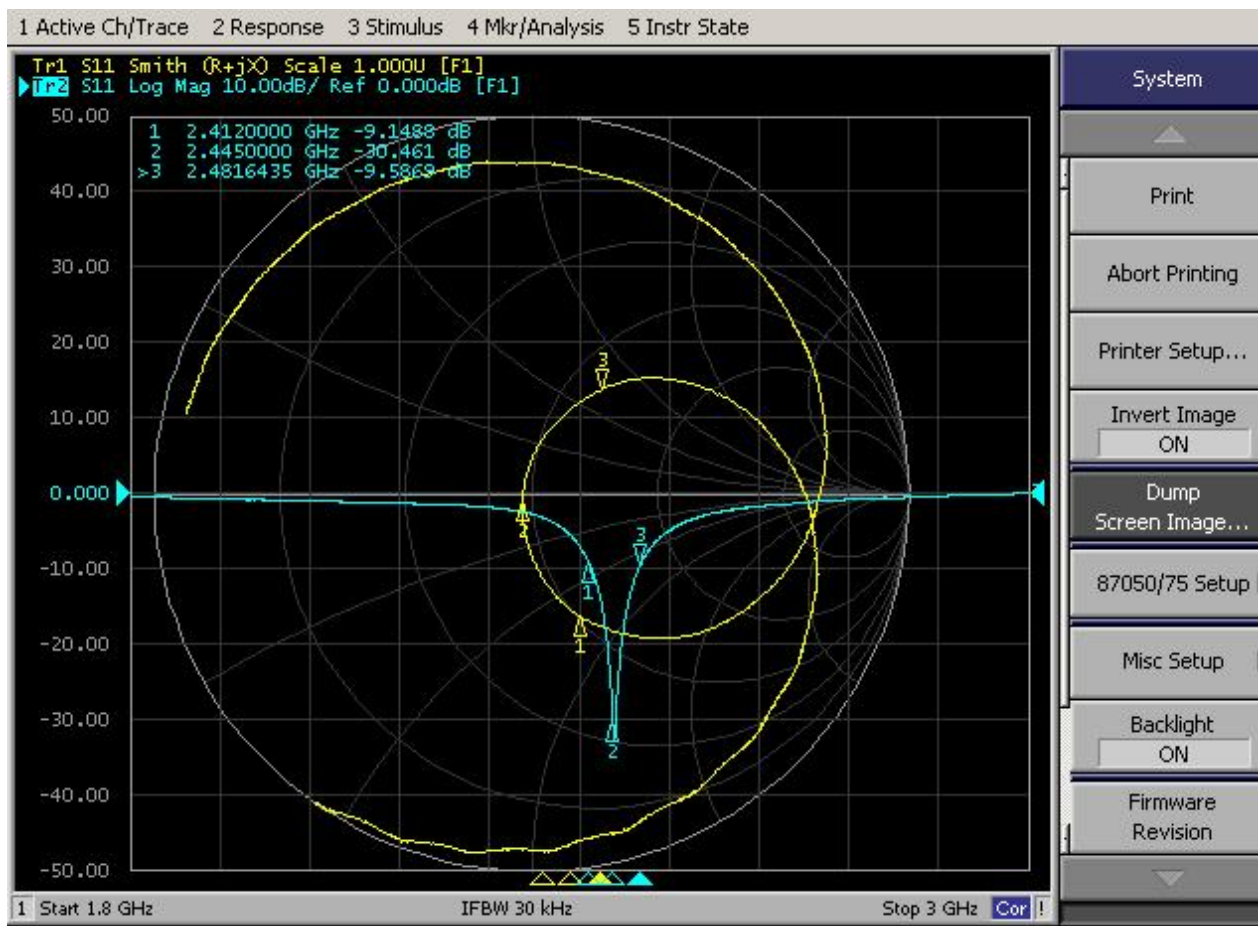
1 Active Ch/Trace 2 Response 3 Stimulus 4 Mkr/Analysis 5 Instr State

Tr1 S11 Smith (R+jX) Scale 1.000U [F1]
Tr2 S11 Log Mag 10.00dB/ Ref 0.000dB [F1]

1 2.4120000 GHz -9.1488 dB
2 2.4450000 GHz -30.461 dB
>3 2.4816435 GHz -9.5869 dB

50.00
40.00
30.00
20.00
10.00
0.000
-10.00
-20.00
-30.00
-40.00
-50.00

3
1
2
3
1
2

System
Print
Abort Printing
Printer Setup...
Invert Image
ON
Dump Screen Image...
87050/75 Setup
Misc Setup
Backlight
ON
Firmware Revision

1 Start 1.8 GHz IFBW 30 kHz Stop 3 GHz Cor !